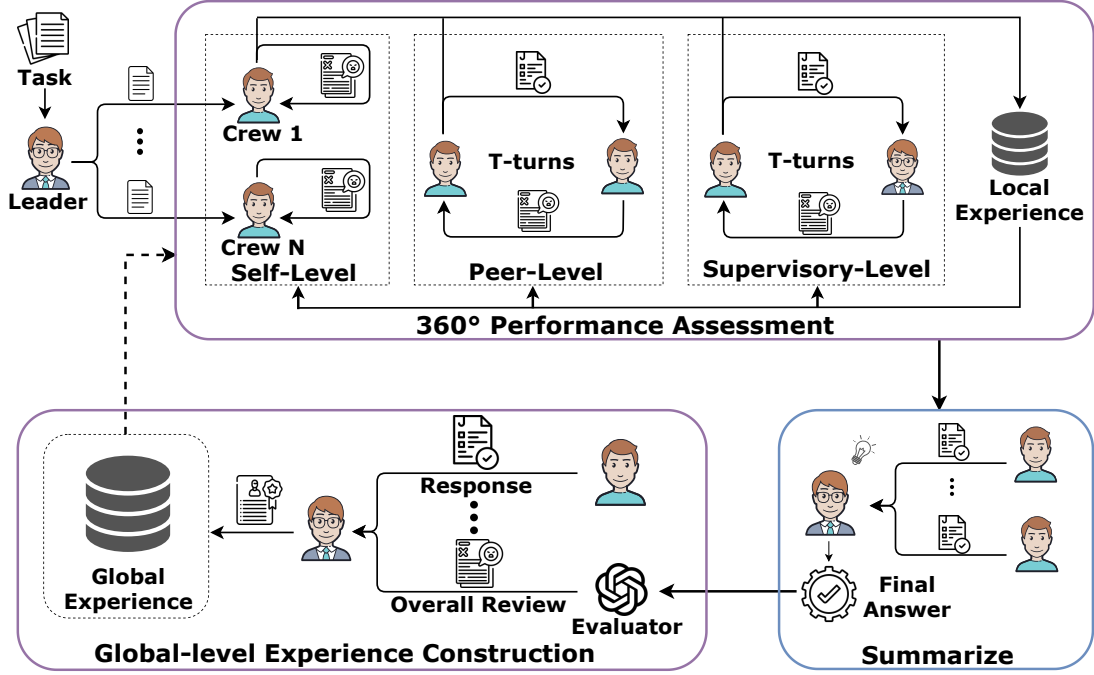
Task

Leader

Crew 1

Crew N

Self-Level

T-turns

Peer-Level

T-turns

Supervisory-Level

Local Experience

360° Performance Assessment

Global Experience

Response

Overall Review

Evaluator

Global-level Experience Construction

Final Answer

Summarize